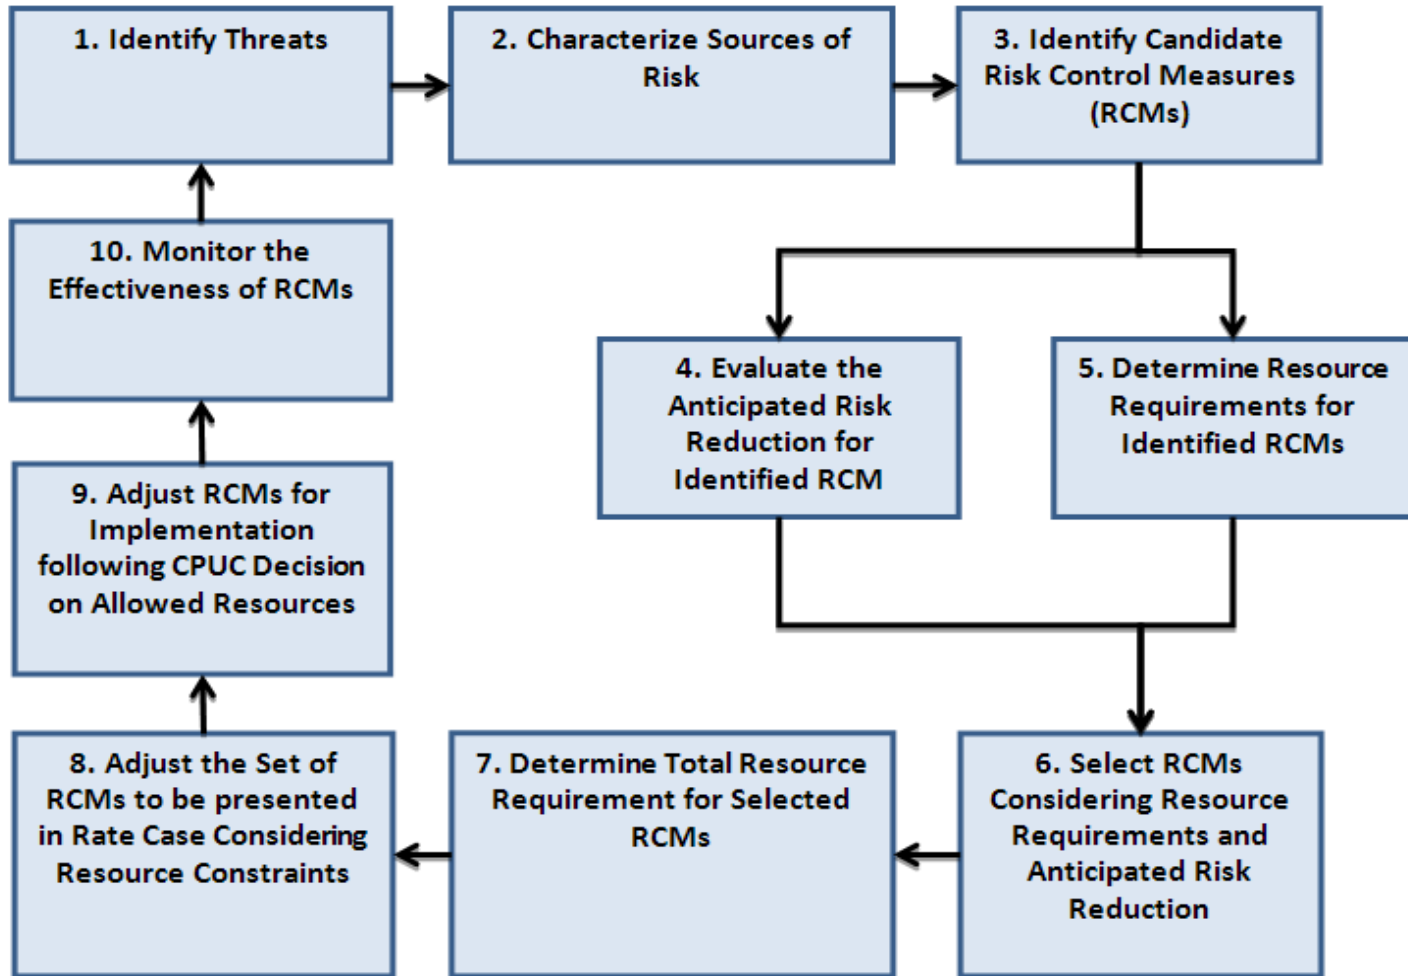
1. Identify Threats

2. Characterize Sources of Risk

3. Identify Candidate Risk Control Measures (RCMs)

4. Evaluate the Anticipated Risk Reduction for Identified RCM

5. Determine Resource Requirements for Identified RCMs

6. Select RCMs Considering Resource Requirements and Anticipated Risk Reduction

7. Determine Total Resource Requirement for Selected RCMs

8. Adjust the Set of RCMs to be presented in Rate Case Considering Resource Constraints

9. Adjust RCMs for Implementation following CPUC Decision on Allowed Resources

10. Monitor the Effectiveness of RCMs